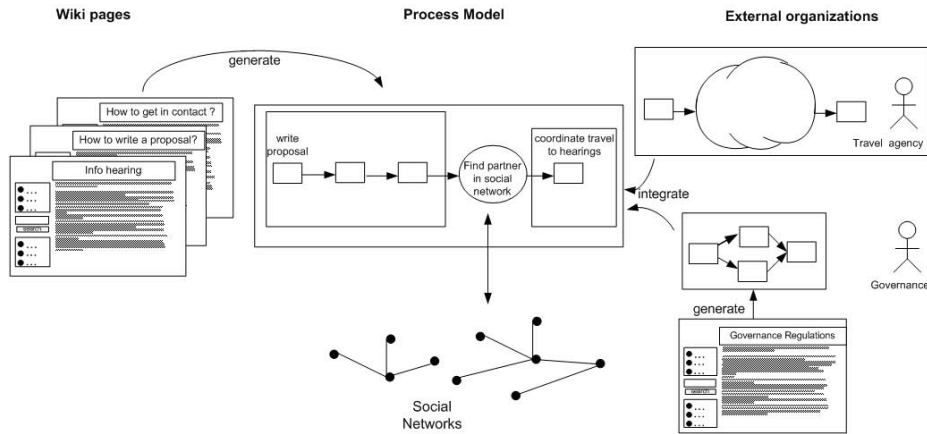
Wiki pages

Process Model

External organizations

generate

How to get in contact ?

How to write a proposal?

Info hearing

write proposal

Find partner in social network

coordinate travel to hearings

Travel agency

integrate

Governance

generate

Governance Regulations

Social Networks